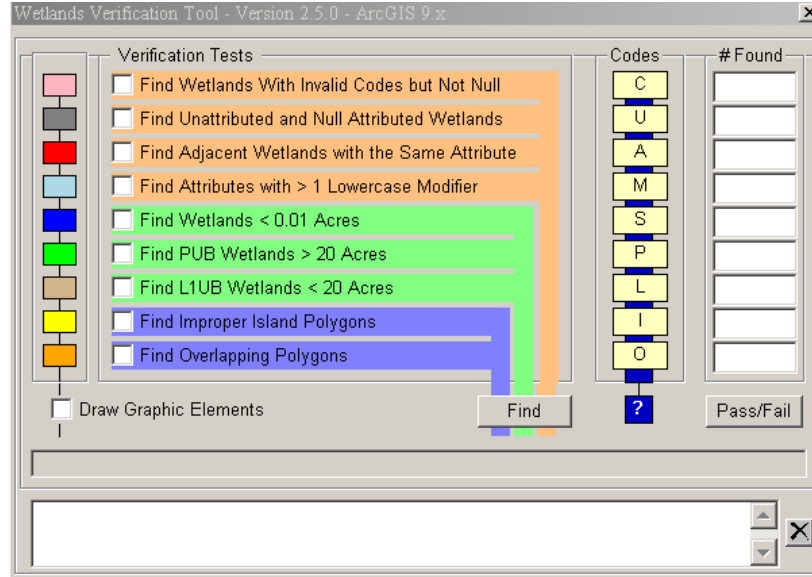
Wetlands Verification Tool - Version 2.5.0 - ArcGIS 9.x

Verification Tests

Find Wetlands With Invalid Codes but Not Null

Find Unattributed and Null Attributed Wetlands

Find Adjacent Wetlands with the Same Attribute

Find Attributes with > 1 Lowercase Modifier

Find Wetlands < 0.01 Acres

Find PUB Wetlands > 20 Acres

Find L1UB Wetlands < 20 Acres

Find Improper Island Polygons

Find Overlapping Polygons

Codes

C

U

A

M

S

P

L

I

O

?

# Found

Draw Graphic Elements

Find

Pass/Fail